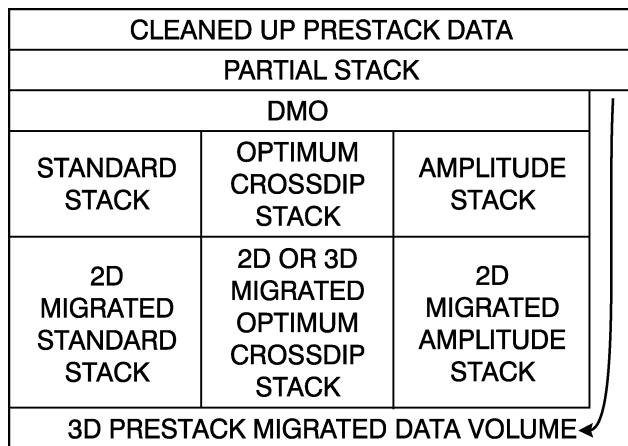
CLEANED UP PRESTACK DATA

PARTIAL STACK

DMO

| STANDARD STACK | OPTIMUM CROSSDIP STACK | AMPLITUDE STACK |
|---|---|---|
| 2D MIGRATED STANDARD STACK | 2D OR 3D MIGRATED OPTIMUM CROSSDIP STACK | 2D MIGRATED AMPLITUDE STACK |

3D PRESTACK MIGRATED DATA VOLUME